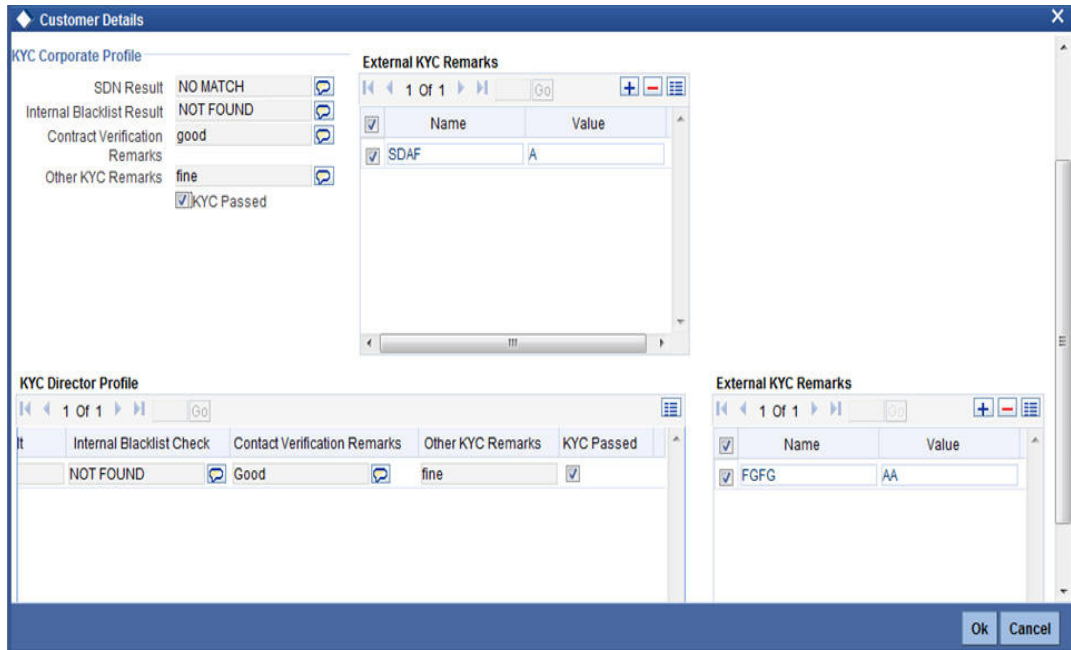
Customer Details

KYC Corporate Profile

SDN Result NO MATCH

Internal Blacklist Result NOT FOUND

Contract Verification Remarks good

Other KYC Remarks fine

KYC Passed

External KYC Remarks

1 Of 1 Go

| Name | Value |
|---|---|
| SDAF | A |

KYC Director Profile

1 Of 1 Go

| lt | Internal Blacklist Check | Contact Verification Remarks | Other KYC Remarks | KYC Passed |
|---|---|---|---|---|
| | NOT FOUND | Good | fine | |

External KYC Remarks

1 Of 1 Go

| Name | Value |
|---|---|
| FGFG | AA |

Ok Cancel